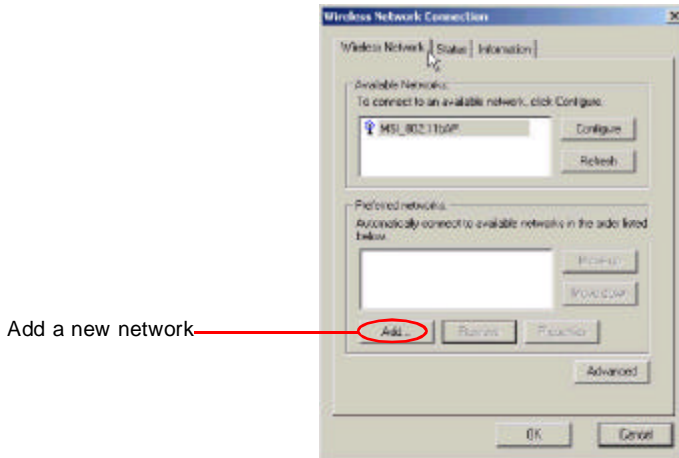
Wireless Network Connection

×

Wireless Network | Status | Information

Available Networks:
To connect to an available network, click Configure.

MSI_802.11bAP

Configure

Refresh

Preferred networks:
Automatically connect to available networks in the order listed below:

Move up

Move down

Add a new network

Add...

Remove

Properties

Advanced

OK

Cancel